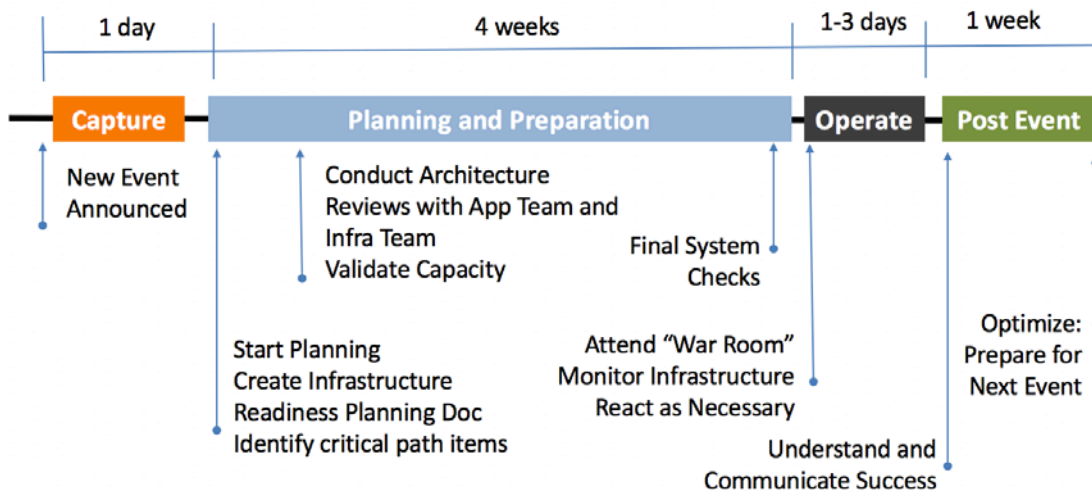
1 day

4 weeks

1-3 days

1 week

Capture

Planning and Preparation

Operate

Post Event

New Event Announced

Conduct Architecture Reviews with App Team and Infra Team
Validate Capacity

Final System Checks

Start Planning
Create Infrastructure Readiness Planning Doc
Identify critical path items

Attend “War Room”
Monitor Infrastructure
React as Necessary

Understand and Communicate Success

Optimize: Prepare for Next Event